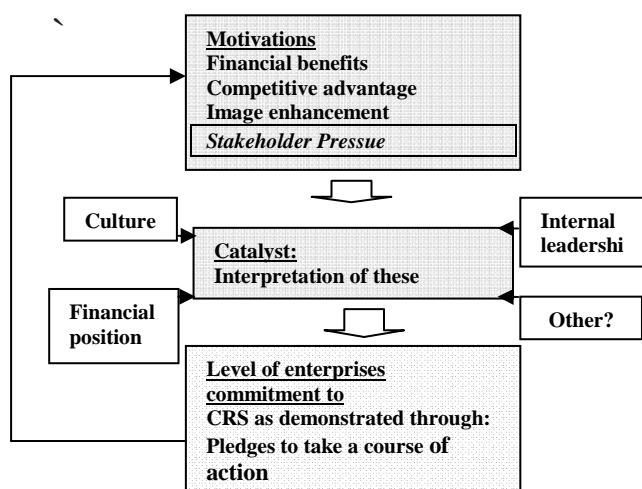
`

Motivations
Financial benefits
Competitive advantage
Image enhancement
Stakeholder Pressue

Culture

Catalyst:
Interpretation of these

Internal leadershi

Financial position

Other?

Level of enterprises commitment to
CRS as demonstrated through:
Pledges to take a course of action